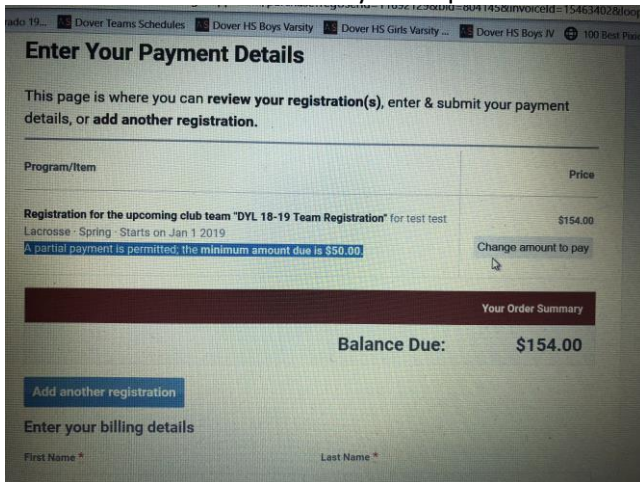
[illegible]...=804145&invoiceId=15463402&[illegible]

rado 19... Dover Teams Schedules Dover HS Boys Varsity Dover HS Girls Varsity ... Dover HS Boys JV 100 Best Pla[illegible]

Enter Your Payment Details

This page is where you can **review your registration(s)**, enter & submit your payment details, or **add another registration.**

| Program/Item | Price |
|---|---|
| **Registration for the upcoming club team "DYL 18-19 Team Registration"** for test test<br>Lacrosse · Spring · Starts on Jan 1 2019<br>A partial payment is permitted; the **minimum amount due is $50.00.** | $154.00<br>Change amount to pay |

Your Order Summary

Balance Due: $154.00

Add another registration

Enter your billing details

First Name * Last Name *